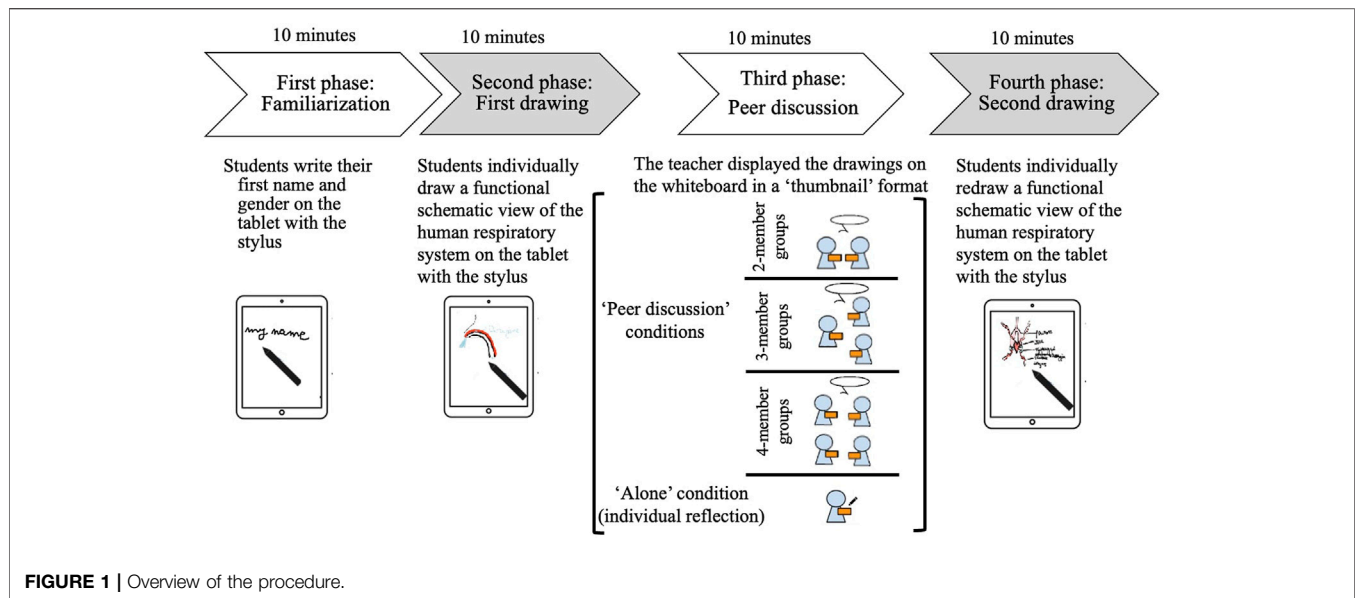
10 minutes

First phase: Familiarization

10 minutes

Second phase: First drawing

10 minutes

Third phase: Peer discussion

10 minutes

Fourth phase: Second drawing

Students write their first name and gender on the tablet with the stylus

my name

Students individually draw a functional schematic view of the human respiratory system on the tablet with the stylus

The teacher displayed the drawings on the whiteboard in a 'thumbnail' format

'Peer discussion' conditions

2-member groups

3-member groups

4-member groups

'Alone' condition (individual reflection)

Students individually redraw a functional schematic view of the human respiratory system on the tablet with the stylus

FIGURE 1 | Overview of the procedure.